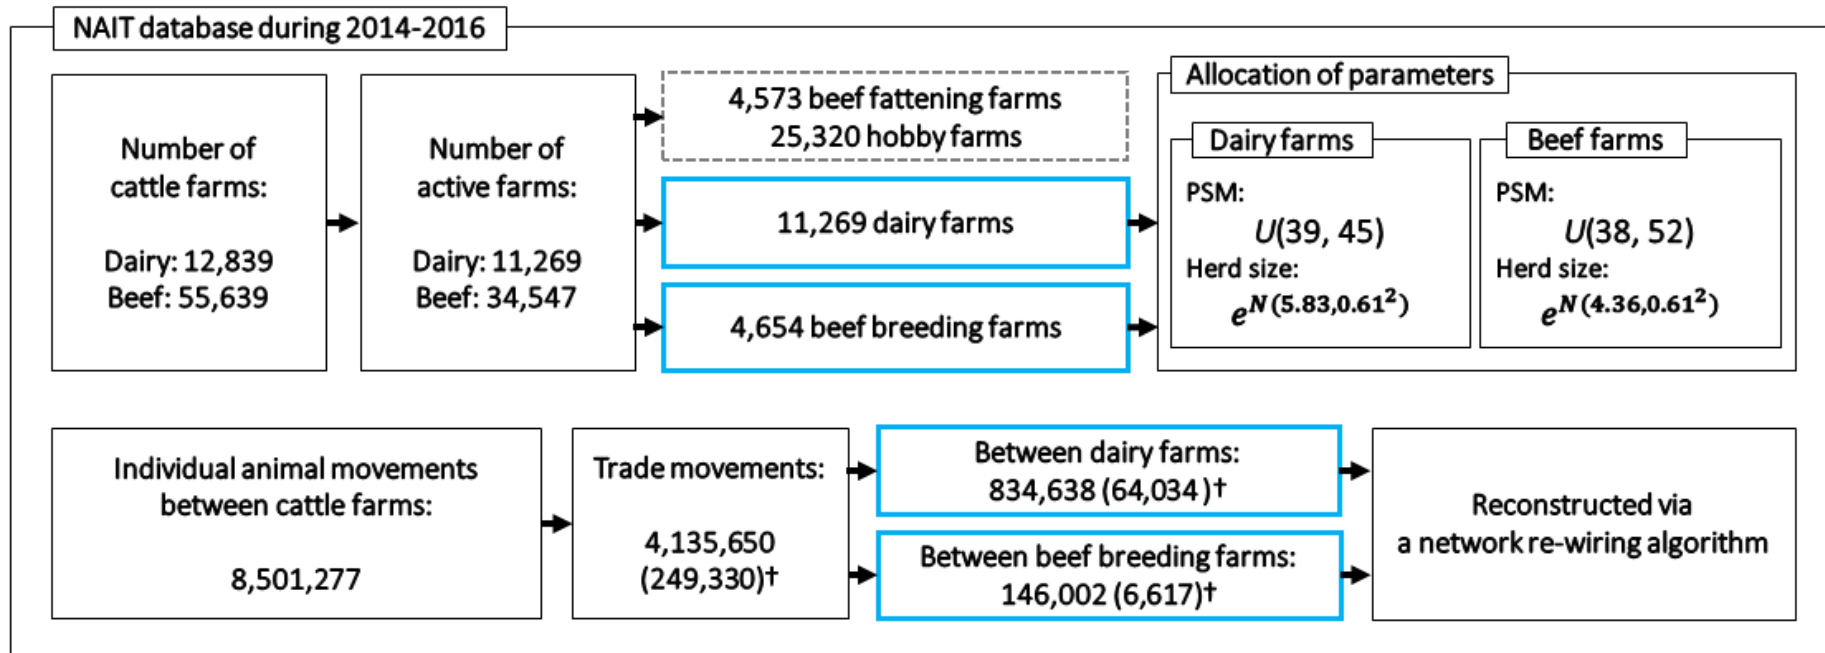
NAIT database during 2014-2016

Number of cattle farms:

Dairy: 12,839
Beef: 55,639

Number of active farms:

Dairy: 11,269
Beef: 34,547

4,573 beef fattening farms
25,320 hobby farms

11,269 dairy farms

4,654 beef breeding farms

Allocation of parameters

Dairy farms

PSM:
$U(39, 45)$
Herd size:
$e^{N(5.83, 0.61^2)}$

Beef farms

PSM:
$U(38, 52)$
Herd size:
$e^{N(4.36, 0.61^2)}$

Individual animal movements between cattle farms:

8,501,277

Trade movements:

4,135,650
(249,330)†

Between dairy farms:
834,638 (64,034)†

Between beef breeding farms:
146,002 (6,617)†

Reconstructed via a network re-wiring algorithm